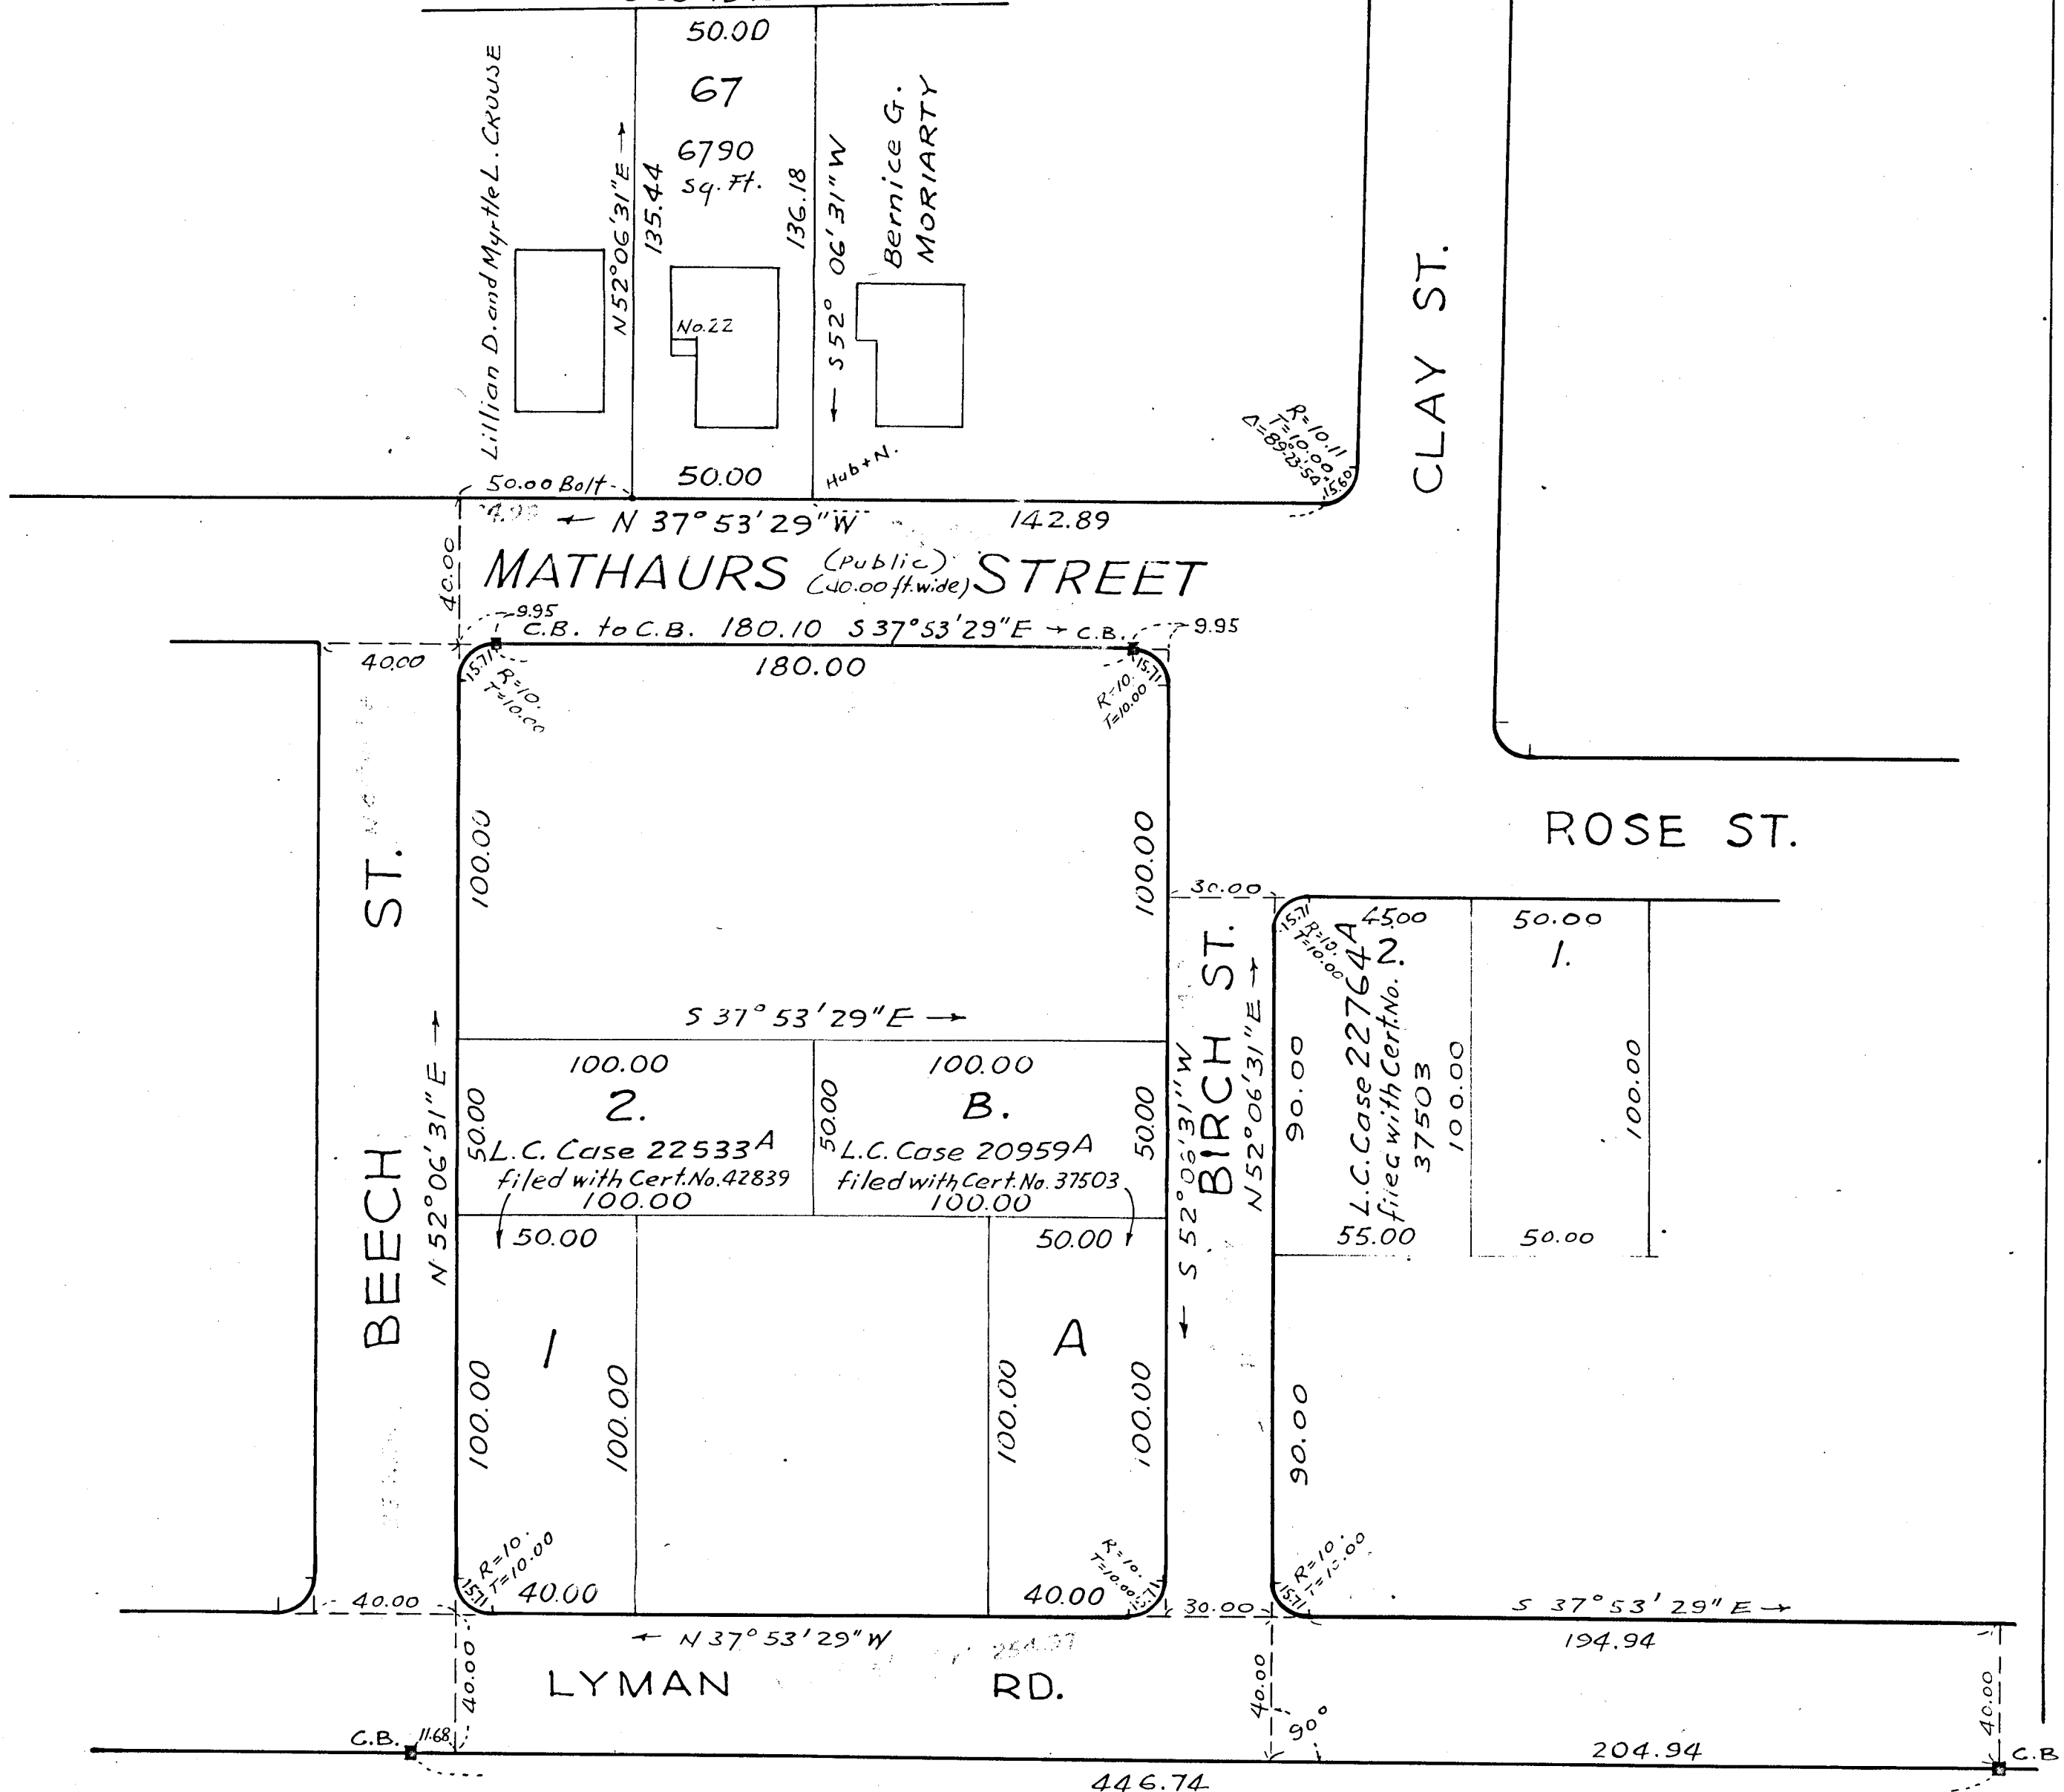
50.00
67
6790 sq. ft.
Lillian D. and Myrtle L. CROUSE
N 52°06'31"E →
135.44
136.18
S 52° 06' 31" W ←
Bernice G. MORIARTY
No. 22
50.00
50.00 Bolt
Hub + N.
R=10.11
T=10.00
Δ=89°23'54"
15.60
CLAY ST.
4.95 ← N 37°53'29"W
142.89
40.00
MATHAURS (Public) (40.00 ft. wide) STREET
9.95
C.B. to C.B. 180.10 S 37°53'29"E → C.B.
9.95
40.00
180.00
15.71
R=10.
T=10.00
15.71
R=10.
T=10.00
ROSE ST.
100.00
100.00
30.00
BEECH ST.
N 52°06'31"E →
S 37°53'29"E →
100.00
2.
50.00
L.C. Case 22533A
filed with Cert. No. 42839
100.00
100.00
B.
50.00
L.C. Case 20959A
filed with Cert. No. 37503
100.00
50.00
S 52°06'31"W ←
BIRCH ST.
N 52°06'31"E →
15.71
R=10.
T=10.00
45.00
2.
L.C. Case 22764A
filed with Cert. No. 37503
90.00
100.00
55.00
50.00
1.
100.00
50.00
50.00
50.00
1
A
100.00
100.00
100.00
100.00
90.00
R=10.
T=10.00
15.71
40.00
R=10.
T=10.00
15.71
40.00
R=10.
T=10.00
15.71
40.00
30.00
S 37°53'29"E →
← N 37°53'29"W
254.97
194.94
40.00
LYMAN RD.
40.00
90°
40.00
C.B.
11.68
204.94
C.B.
446.74